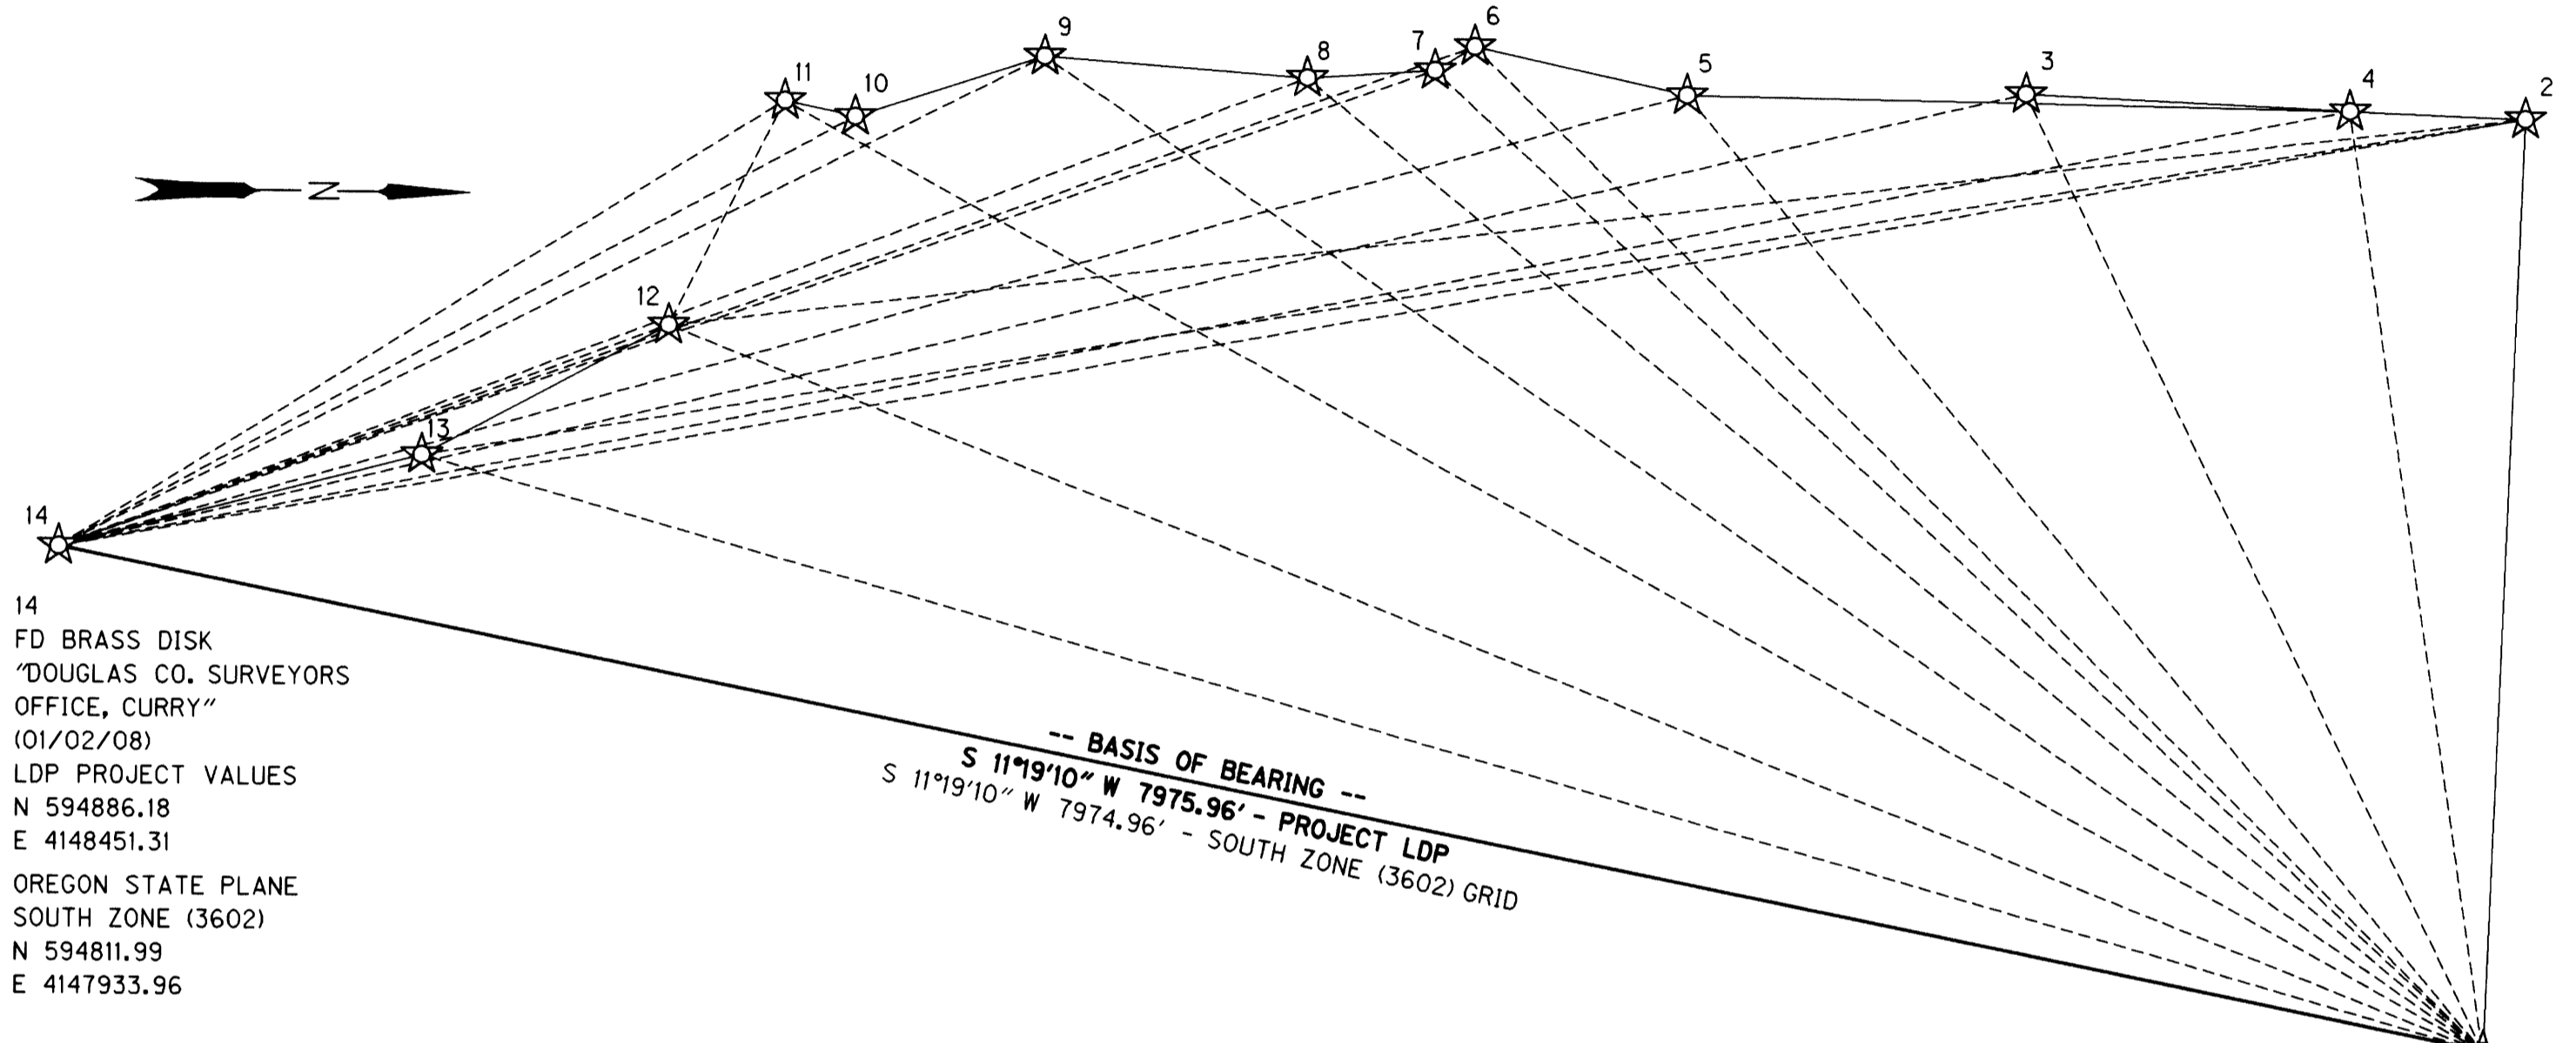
9
8
7
6
5
3
4
2
11
10
Z
12
13
14

14
FD BRASS DISK
"DOUGLAS CO. SURVEYORS OFFICE, CURRY"
(01/02/08)
LDP PROJECT VALUES
N 594886.18
E 4148451.31

OREGON STATE PLANE
SOUTH ZONE (3602)
N 594811.99
E 4147933.96

-- BASIS OF BEARING --
S 11°19'10" W 7975.96' - PROJECT LDP
S 11°19'10" W 7974.96' - SOUTH ZONE (3602) GRID